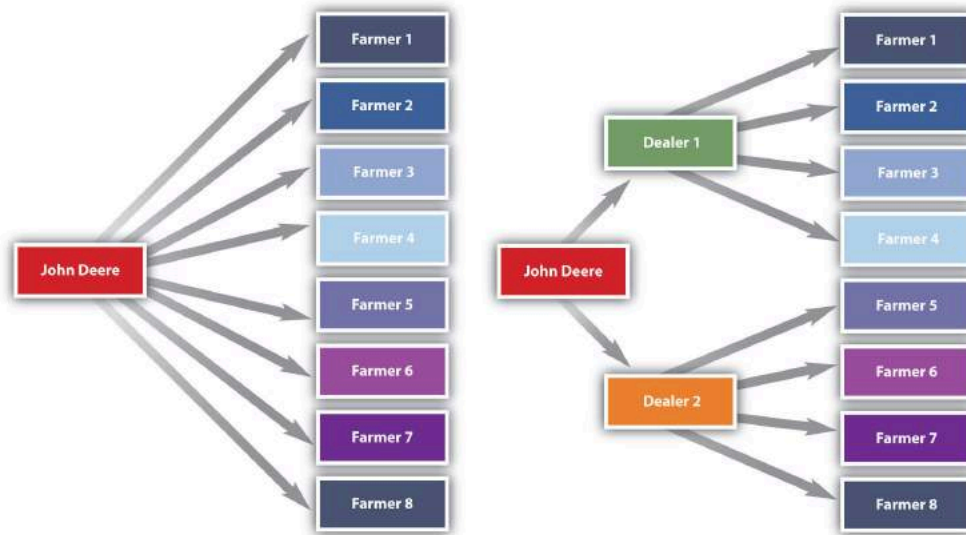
John Deere

Farmer 1

Farmer 2

Farmer 3

Farmer 4

Farmer 5

Farmer 6

Farmer 7

Farmer 8

John Deere

Dealer 1

Dealer 2

Farmer 1

Farmer 2

Farmer 3

Farmer 4

Farmer 5

Farmer 6

Farmer 7

Farmer 8